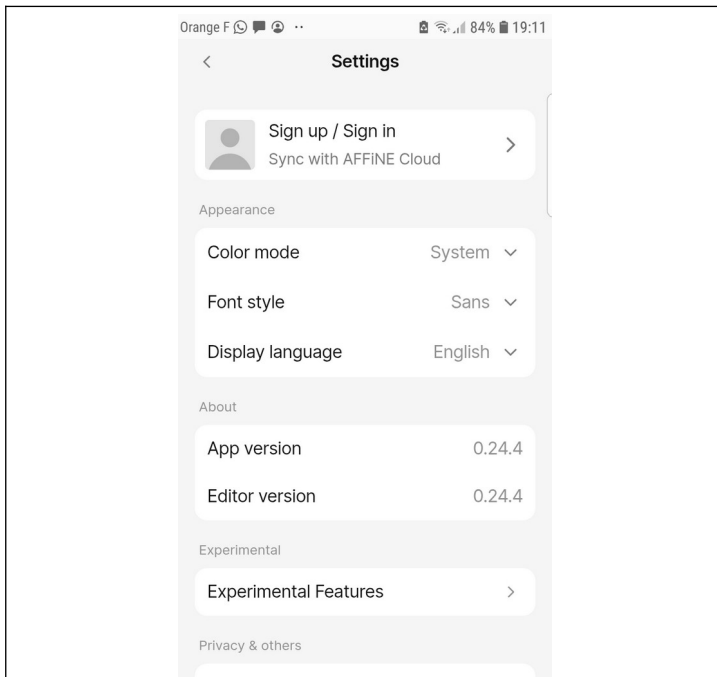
Orange F ·· 84% 19:11

Settings

Sign up / Sign in
Sync with AFFiNE Cloud

Appearance

Color mode System

Font style Sans

Display language English

About

App version 0.24.4

Editor version 0.24.4

Experimental

Experimental Features

Privacy & others